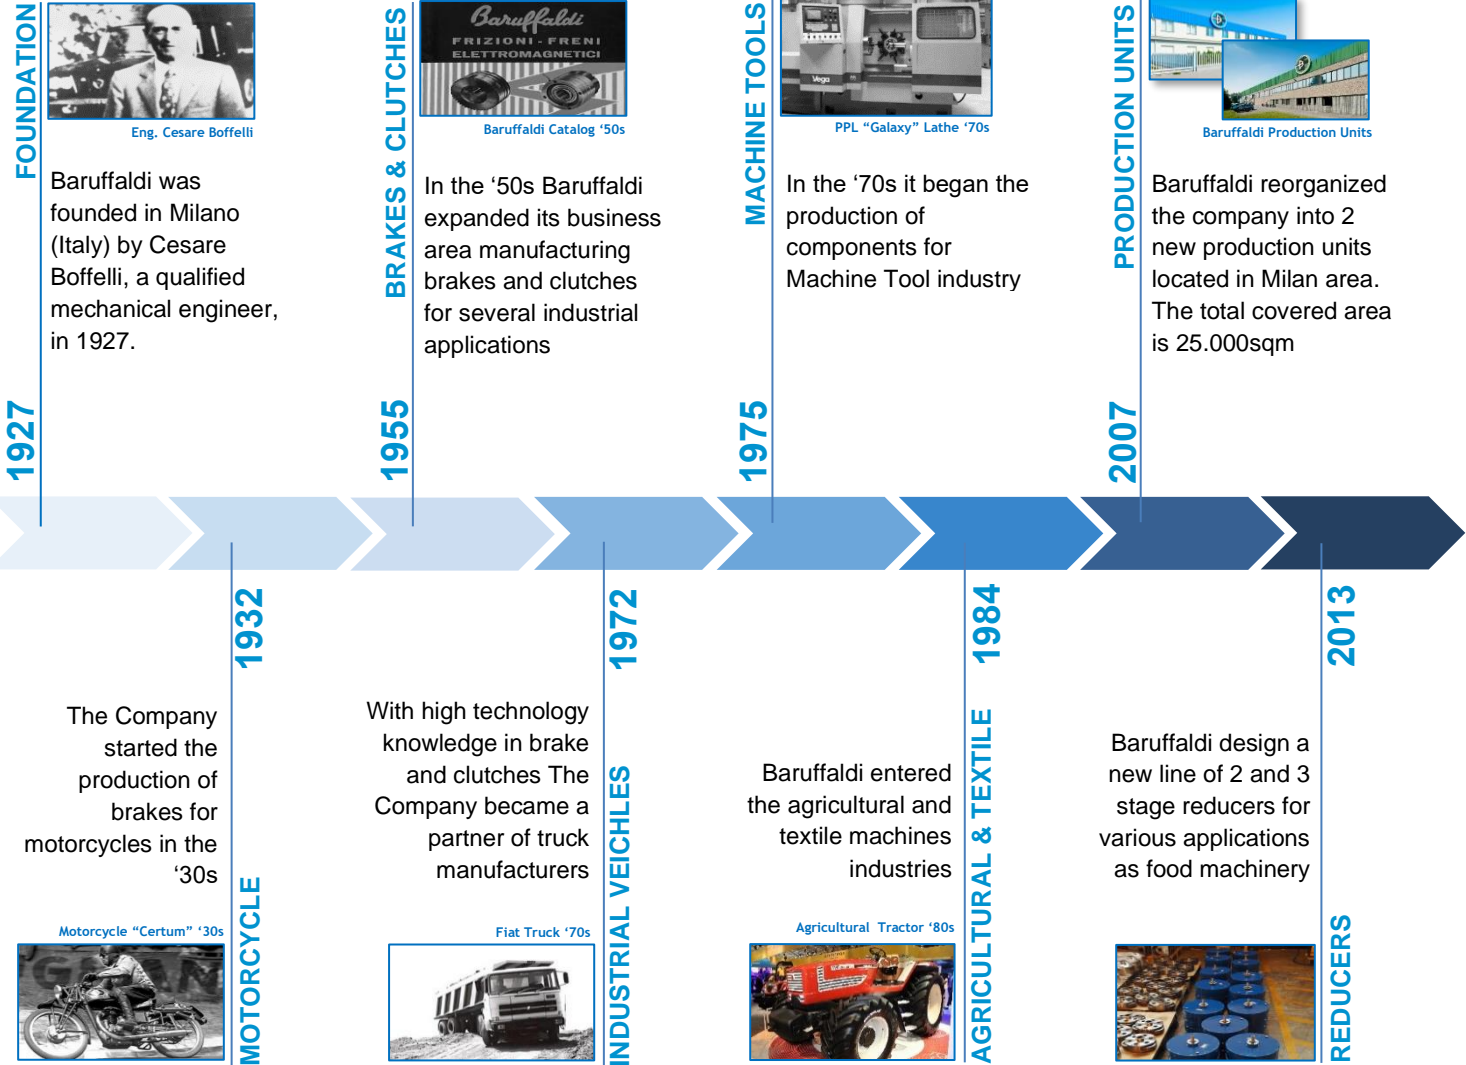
FOUNDATION

Eng. Cesare Boffelli

Baruffaldi was founded in Milano (Italy) by Cesare Boffelli, a qualified mechanical engineer, in 1927.

1927

BRAKES & CLUTCHES

Baruffaldi
FRIZIONI - FRENI ELETTROMAGNETICI

Baruffaldi Catalog '50s

In the '50s Baruffaldi expanded its business area manufacturing brakes and clutches for several industrial applications

1955

MACHINE TOOLS

PPL "Galaxy" Lathe '70s

In the '70s it began the production of components for Machine Tool industry

1975

PRODUCTION UNITS

Baruffaldi Production Units

Baruffaldi reorganized the company into 2 new production units located in Milan area. The total covered area is 25.000sqm

2007

1932

The Company started the production of brakes for motorcycles in the '30s

Motorcycle "Certum" '30s

MOTORCYCLE

1972

With high technology knowledge in brake and clutches The Company became a partner of truck manufacturers

Fiat Truck '70s

INDUSTRIAL VEICHLES

1984

Baruffaldi entered the agricultural and textile machines industries

Agricultural Tractor '80s

AGRICULTURAL & TEXTILE

2013

Baruffaldi design a new line of 2 and 3 stage reducers for various applications as food machinery

REDUCERS